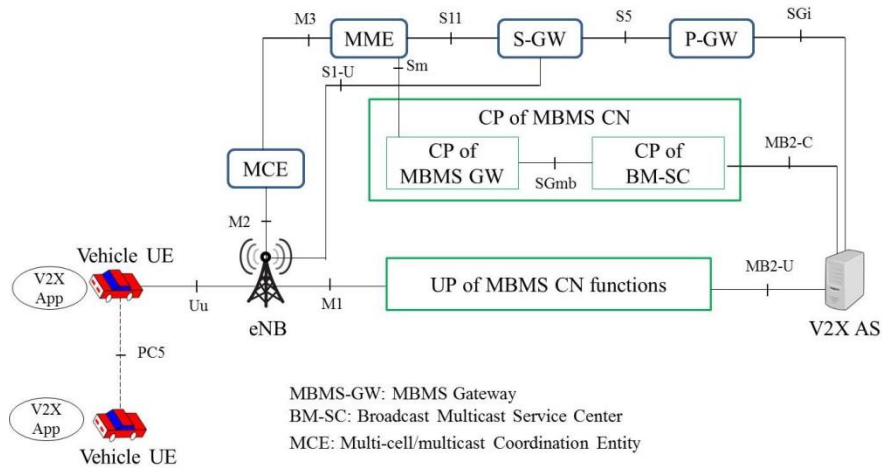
M3
MME
S11
S-GW
S5
P-GW
SGi
S1-U
Sm
CP of MBMS CN
CP of MBMS GW
SGmb
CP of BM-SC
MB2-C
MCE
M2
Vehicle UE
V2X App
Uu
M1
UP of MBMS CN functions
MB2-U
eNB
V2X AS
PC5
V2X App
Vehicle UE

MBMS-GW: MBMS Gateway
BM-SC: Broadcast Multicast Service Center
MCE: Multi-cell/multicast Coordination Entity